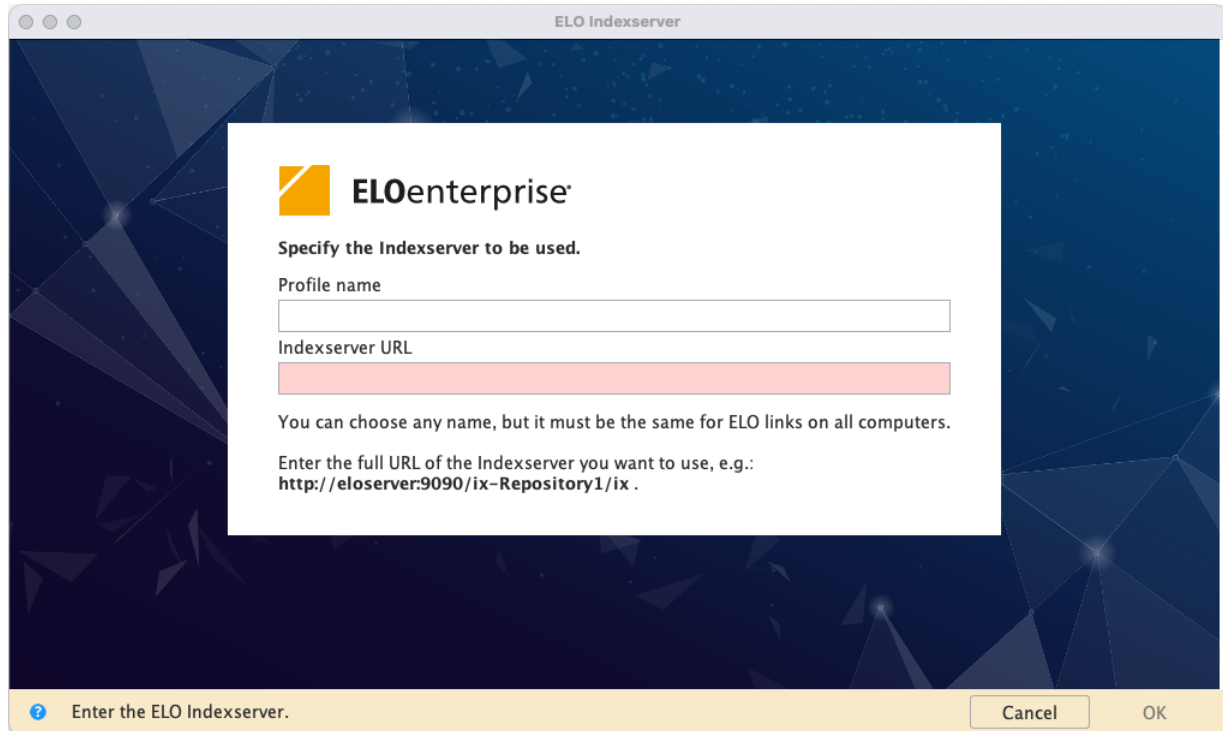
ELO Indexserver

ELOenterprise

Specify the Indexserver to be used.

Profile name

Indexserver URL

You can choose any name, but it must be the same for ELO links on all computers.

Enter the full URL of the Indexserver you want to use, e.g.: http://eloserver:9090/ix-Repository1/ix .

Enter the ELO Indexserver.

Cancel

OK